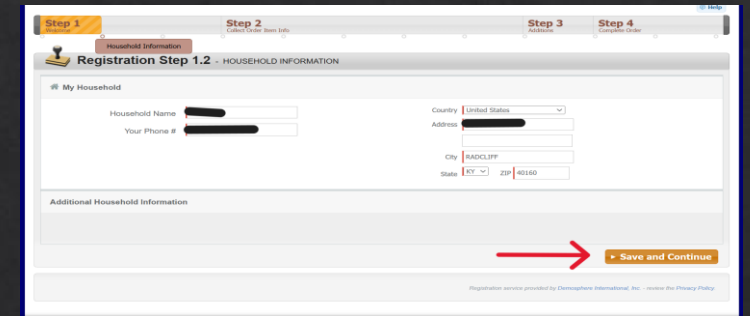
Help

Step 1
Welcome

Step 2
Collect Order Item Info

Step 3
Addons

Step 4
Complete Order

Household Information

Registration Step 1.2 - HOUSEHOLD INFORMATION

My Household

Household Name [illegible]

Your Phone # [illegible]

Country United States

Address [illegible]

City RADCLIFF

State KY ZIP 40160

Additional Household Information

► Save and Continue

Registration service provided by Demosphere International, Inc. - review the Privacy Policy.